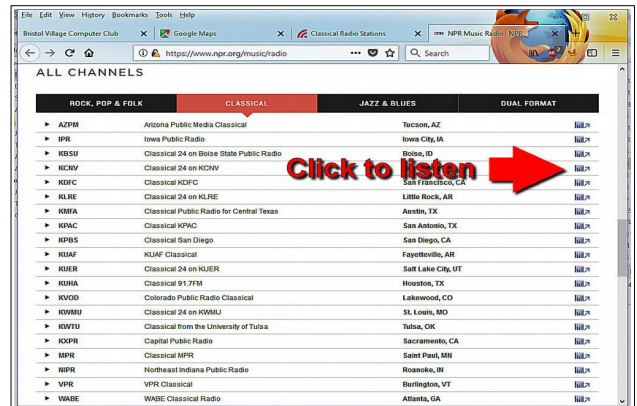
File Edit View History Bookmarks Tools Help

Bristol Village Computer Club × Google Maps × Classical Radio Stations × NPR Music Radio : NPR ×

https://www.npr.org/music/radio ··· Search

ALL CHANNELS

ROCK, POP & FOLK | CLASSICAL | JAZZ & BLUES | DUAL FORMAT

Click to listen

| | | | |
|---|---|---|---|
| AZPM | Arizona Public Media Classical | Tucson, AZ | |
| IPR | Iowa Public Radio | Iowa City, IA | |
| KBSU | Classical 24 on Boise State Public Radio | Boise, ID | |
| KCNV | Classical 24 on KCNV | | |
| KDFC | Classical KDFC | San Francisco, CA | |
| KLRE | Classical 24 on KLRE | Little Rock, AR | |
| KMFA | Classical Public Radio for Central Texas | Austin, TX | |
| KPAC | Classical KPAC | San Antonio, TX | |
| KPBS | Classical San Diego | San Diego, CA | |
| KUAF | KUAF Classical | Fayetteville, AR | |
| KUER | Classical 24 on KUER | Salt Lake City, UT | |
| KUHA | Classical 91.7FM | Houston, TX | |
| KVOD | Colorado Public Radio Classical | Lakewood, CO | |
| KWMU | Classical 24 on KWMU | St. Louis, MO | |
| KWTU | Classical from the University of Tulsa | Tulsa, OK | |
| KXPR | Capital Public Radio | Sacramento, CA | |
| MPR | Classical MPR | Saint Paul, MN | |
| NIPR | Northeast Indiana Public Radio | Roanoke, IN | |
| VPR | VPR Classical | Burlington, VT | |
| WABE | WABE Classical Radio | Atlanta, GA | |